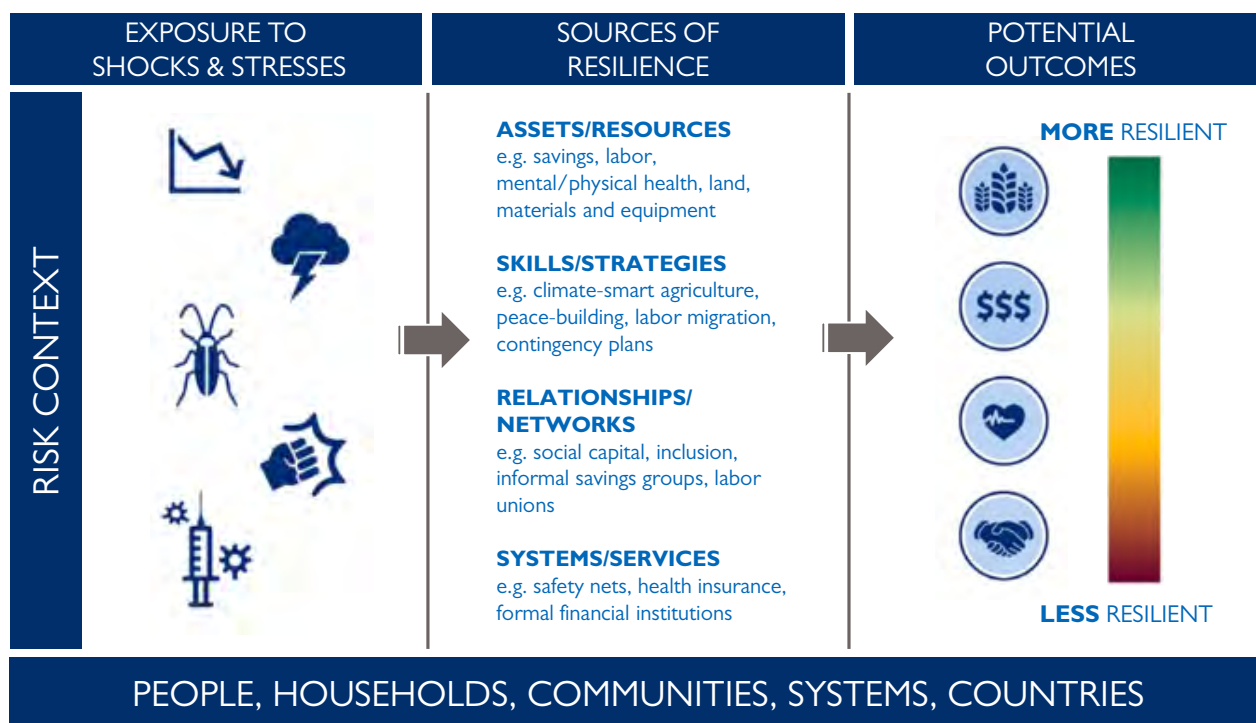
EXPOSURE TO SHOCKS & STRESSES

SOURCES OF RESILIENCE

POTENTIAL OUTCOMES

RISK CONTEXT

ASSETS/RESOURCES
e.g. savings, labor, mental/physical health, land, materials and equipment

SKILLS/STRATEGIES
e.g. climate-smart agriculture, peace-building, labor migration, contingency plans

RELATIONSHIPS/ NETWORKS
e.g. social capital, inclusion, informal savings groups, labor unions

SYSTEMS/SERVICES
e.g. safety nets, health insurance, formal financial institutions

MORE RESILIENT

$$$

LESS RESILIENT

PEOPLE, HOUSEHOLDS, COMMUNITIES, SYSTEMS, COUNTRIES